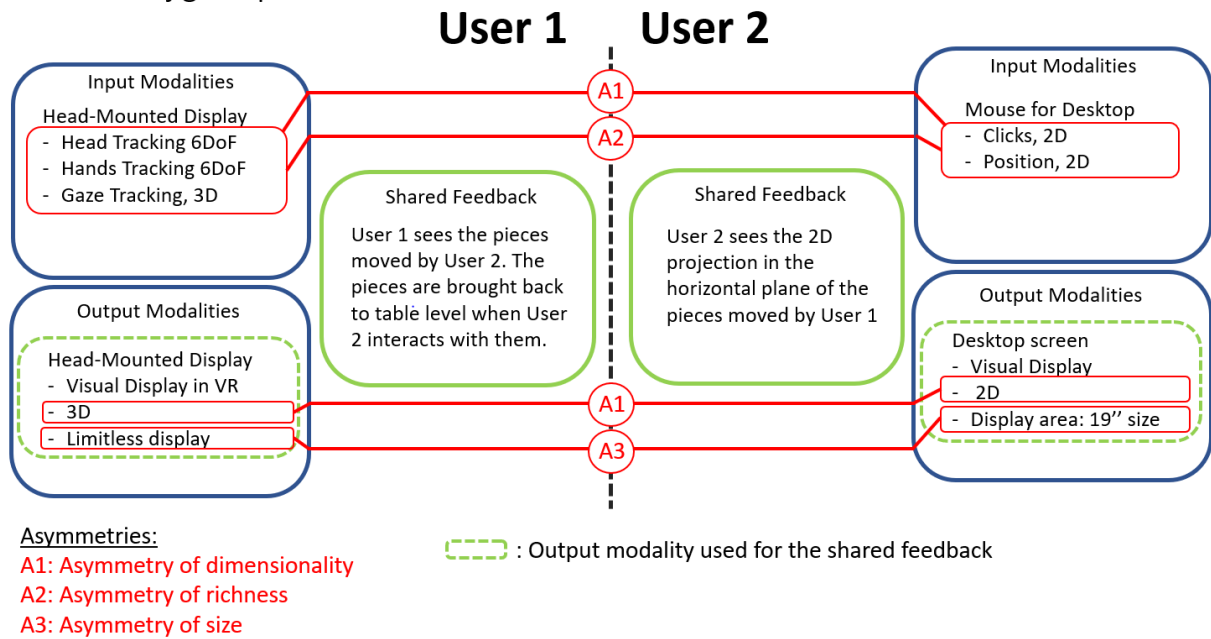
User 1 User 2

Input Modalities

Head-Mounted Display
- Head Tracking 6DoF
- Hands Tracking 6DoF
- Gaze Tracking, 3D

A1

A2

Input Modalities

Mouse for Desktop
- Clicks, 2D
- Position, 2D

Shared Feedback

User 1 sees the pieces moved by User 2. The pieces are brought back to table level when User 2 interacts with them.

Shared Feedback

User 2 sees the 2D projection in the horizontal plane of the pieces moved by User 1

Output Modalities

Head-Mounted Display
- Visual Display in VR
- 3D
- Limitless display

Output Modalities

Desktop screen
- Visual Display
- 2D
- Display area: 19'' size

A1

A3

Asymmetries:
A1: Asymmetry of dimensionality
A2: Asymmetry of richness
A3: Asymmetry of size

: Output modality used for the shared feedback